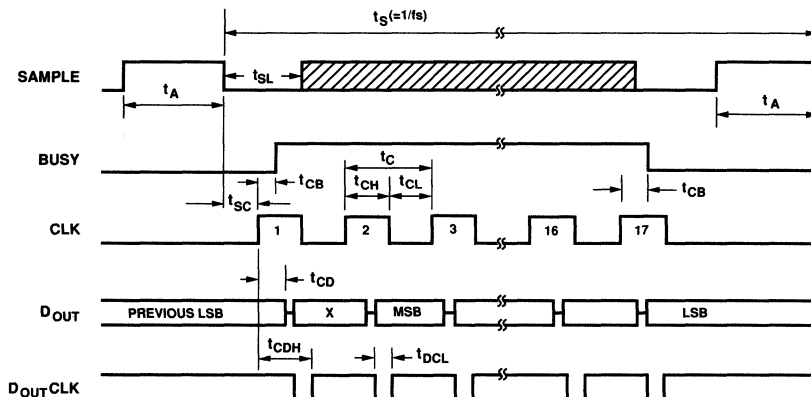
$t_S$(=1/fs)

SAMPLE

$t_A$

$t_{SL}$

$t_A$

BUSY

$t_{CB}$

$t_C$

$t_{CH}$

$t_{CL}$

$t_{CB}$

$t_{SC}$

CLK

1

2

3

16

17

$t_{CD}$

$D_{OUT}$

PREVIOUS LSB

X

MSB

LSB

$t_{CDH}$

$t_{DCL}$

$D_{OUT}$CLK